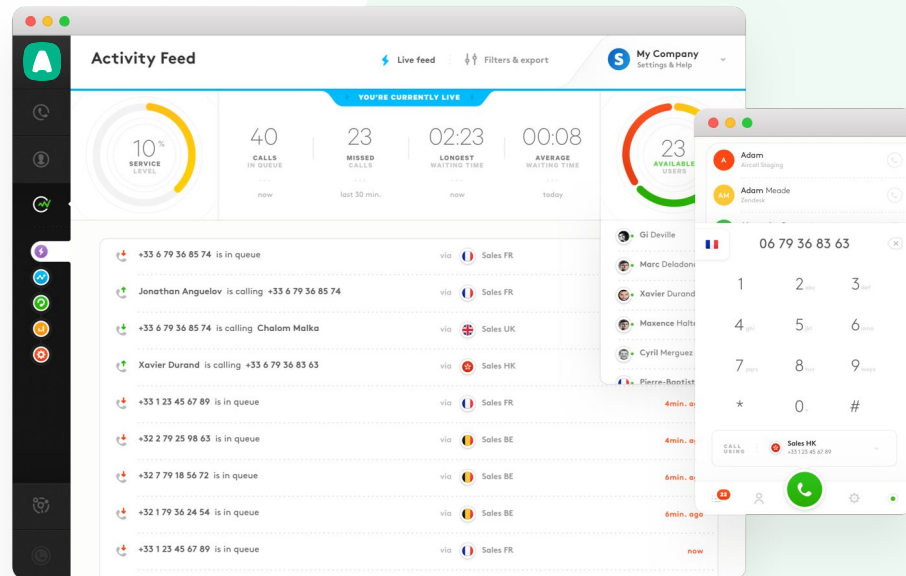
Activity Feed

Live feed

Filters & export

My Company
Settings & Help

YOU'RE CURRENTLY LIVE

10%
SERVICE LEVEL

40
CALLS IN QUEUE
now

23
MISSED CALLS
last 30 min.

02:23
LONGEST WAITING TIME
now

00:08
AVERAGE WAITING TIME
today

23
AVAILABLE USERS

+33 6 79 36 85 74 is in queue via Sales FR

Jonathan Anguelov is calling +33 6 79 36 85 74 via Sales FR

+33 6 79 36 85 74 is calling Chalom Malka via Sales UK

Xavier Durand is calling +33 6 79 36 83 63 via Sales HK

+33 1 23 45 67 89 is in queue via Sales FR 4min. a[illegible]

+32 2 79 25 98 63 is in queue via Sales BE 4min. a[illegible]

+32 7 79 18 56 72 is in queue via Sales BE 6min. a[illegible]

+32 1 79 36 24 54 is in queue via Sales BE 6min. ago

+33 1 23 45 67 89 is in queue via Sales FR now

Gi Deville
Marc Deladon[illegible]
Xavier Durand
Maxence Halte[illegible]
Cyril Merguez
Pierre-Baptist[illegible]

A Adam
Aircall Staging

AM Adam Meade
Zendesk

06 79 36 83 63

1 2 3
4 5 6
7 8 9
* 0 #

CALL USING
Sales HK
+33 1 23 45 67 89

23